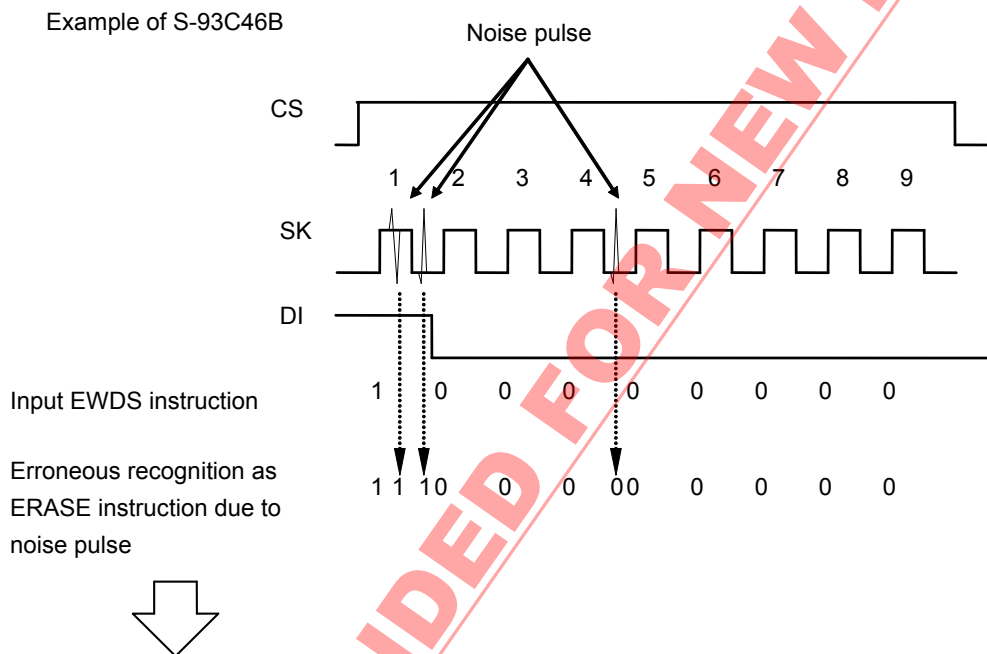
Example of S-93C46B

Noise pulse

CS

1 2 3 4 5 6 7 8 9

SK

DI

Input EWDS instruction

1 0 0 0 0 0 0 0 0

Erroneous recognition as ERASE instruction due to noise pulse

1 1 1 0 0 0 0 0 0 0 0 0

DED FOR NEW